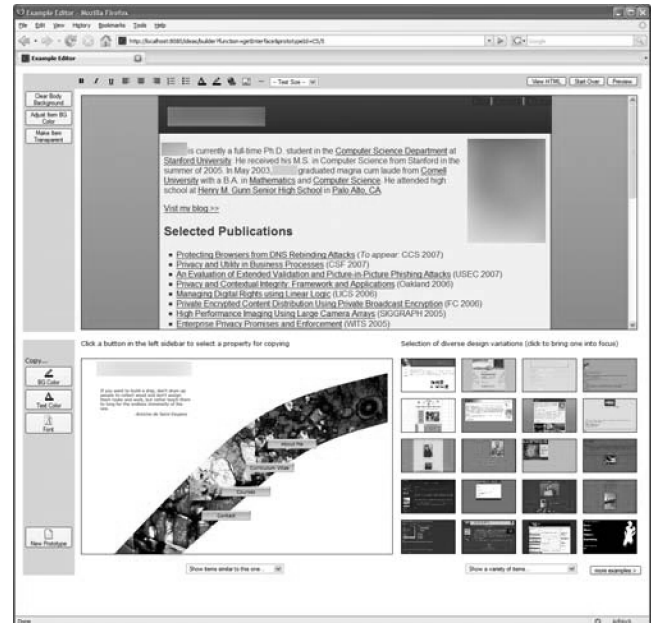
Example Editor - Mozilla Firefox

File Edit View History Bookmarks Tools Help

http://localhost:8080/ideas/builder?function=getInterfacePrototype&id=CS/5

Example Editor

Text Size

View HTML Start Over Preview

Clear Body Background

Adjust Item BG Color

Make Item Transparent

is currently a full-time Ph.D. student in the Computer Science Department at Stanford University. He received his M.S. in Computer Science from Stanford in the summer of 2005. In May 2003, graduated magna cum laude from Cornell University with a B.A. in Mathematics and Computer Science. He attended high school at Henry M. Gunn Senior High School in Palo Alto, CA.

Visit my blog >>

Selected Publications

- Protecting Browsers from DNS Rebinding Attacks (To appear: CCS 2007)
- Privacy and Utility in Business Processes (CSF 2007)
- An Evaluation of Extended Validation and Picture-in-Picture Phishing Attacks (USEC 2007)
- Privacy and Contextual Integrity: Framework and Applications (Oakland 2006)
- Managing Digital Rights using Linear Logic (LICS 2006)
- Private Encrypted Content Distribution Using Private Broadcast Encryption (FC 2006)
- High Performance Imaging Using Large Camera Arrays (SIGGRAPH 2005)
- Enterprise Privacy Promises and Enforcement (WITS 2005)

Copy...

BG Color

Text Color

Font

New Prototype

Click a button in the left sidebar to select a property for copying

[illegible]

About Me

Curriculum Vitae

Courses

Contact

Show items similar to this one...

Selection of diverse design variations (click to bring one into focus)

Show a variety of items...

more examples >

Done